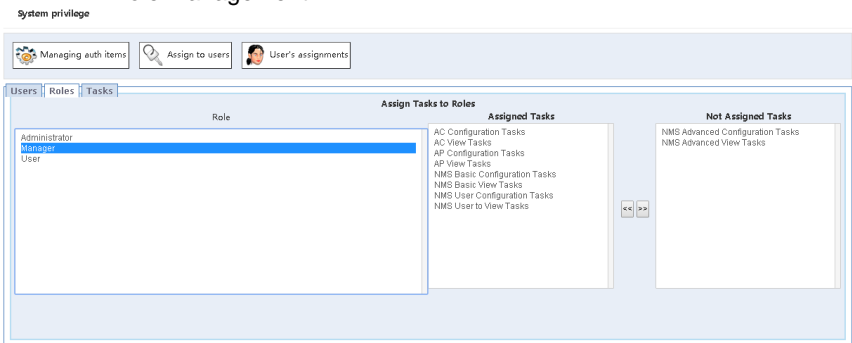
System privilege

Managing auth items
Assign to users
User's assignments

Users
Roles
Tasks

Assign Tasks to Roles

Role

Administrator
Manager
User

Assigned Tasks

AC Configuration Tasks
AC View Tasks
AP Configuration Tasks
AP View Tasks
NMS Basic Configuration Tasks
NMS Basic View Tasks
NMS User Configuration Tasks
NMS User to View Tasks

<<
>>

Not Assigned Tasks

NMS Advanced Configuration Tasks
NMS Advanced View Tasks